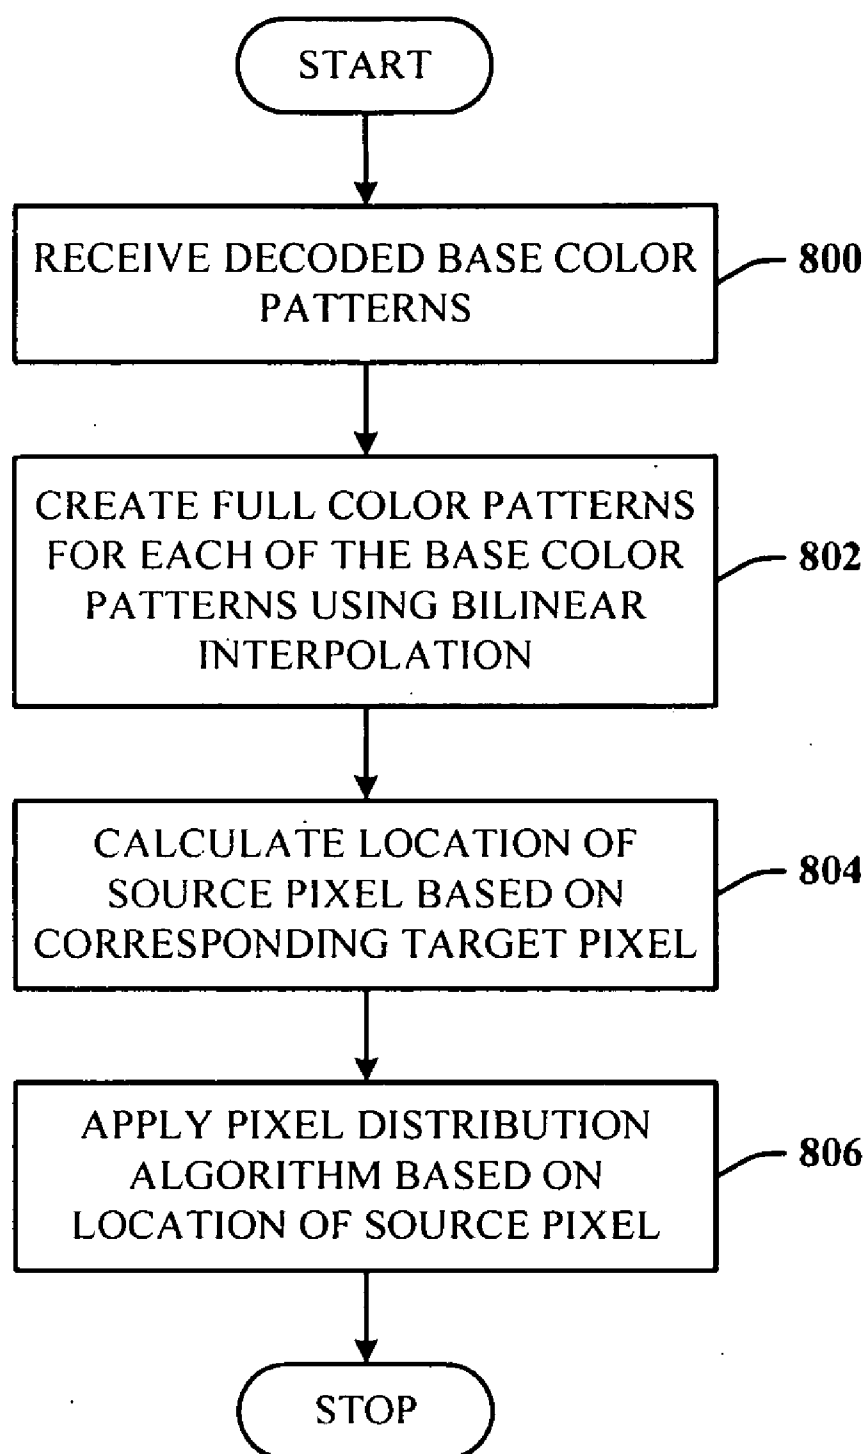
START

RECEIVE DECODED BASE COLOR PATTERNS

800

CREATE FULL COLOR PATTERNS FOR EACH OF THE BASE COLOR PATTERNS USING BILINEAR INTERPOLATION

802

CALCULATE LOCATION OF SOURCE PIXEL BASED ON CORRESPONDING TARGET PIXEL

804

APPLY PIXEL DISTRIBUTION ALGORITHM BASED ON LOCATION OF SOURCE PIXEL

806

STOP